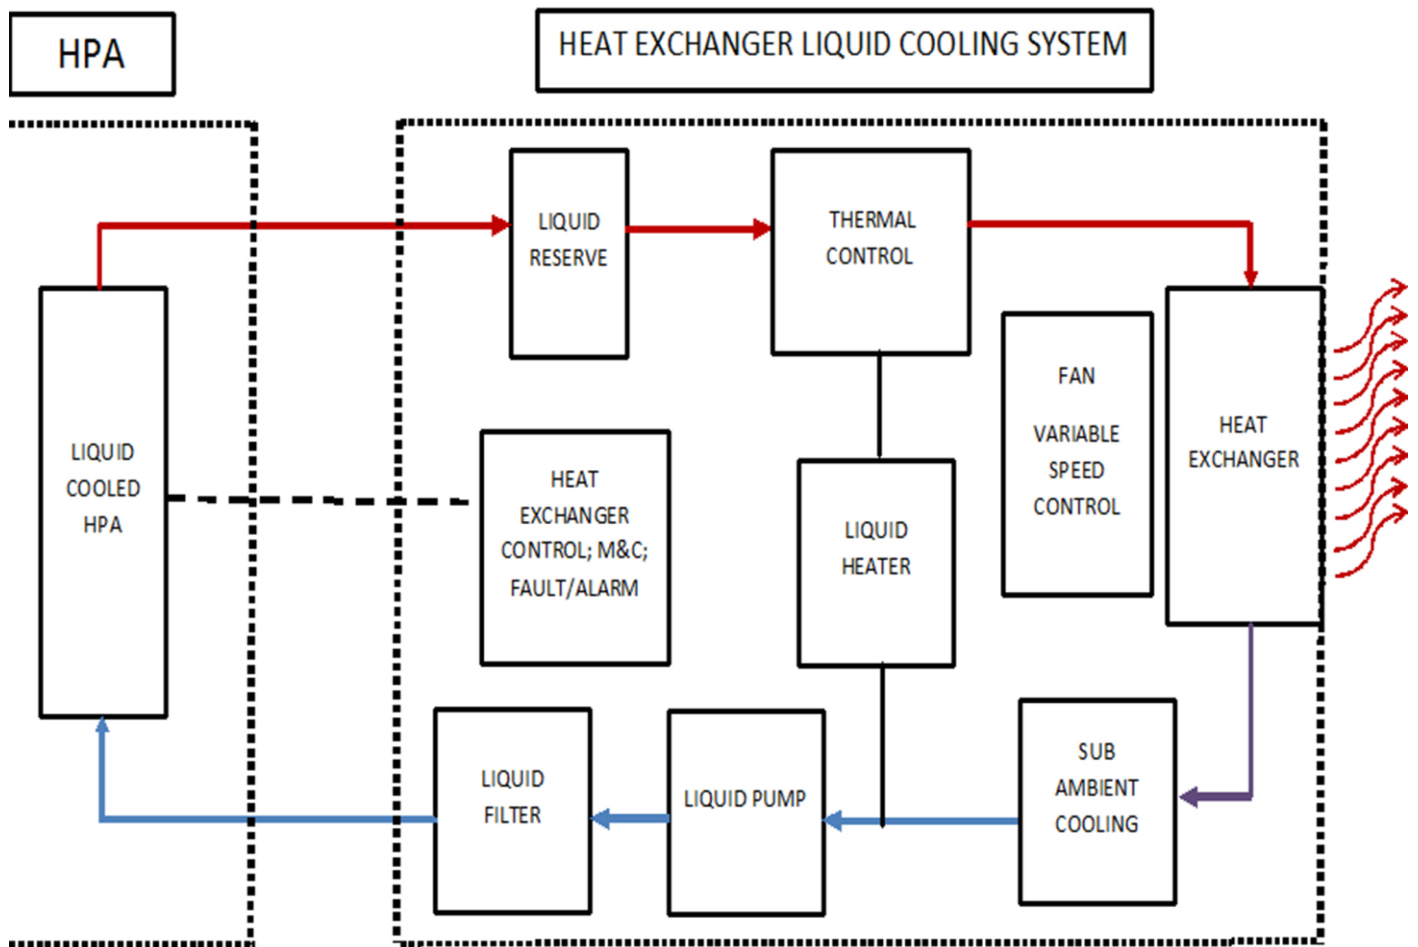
HPA

HEAT EXCHANGER LIQUID COOLING SYSTEM

LIQUID RESERVE

THERMAL CONTROL

FAN

VARIABLE SPEED CONTROL

HEAT EXCHANGER

LIQUID COOLED HPA

HEAT EXCHANGER CONTROL; M&C; FAULT/ALARM

LIQUID HEATER

LIQUID FILTER

LIQUID PUMP

SUB AMBIENT COOLING